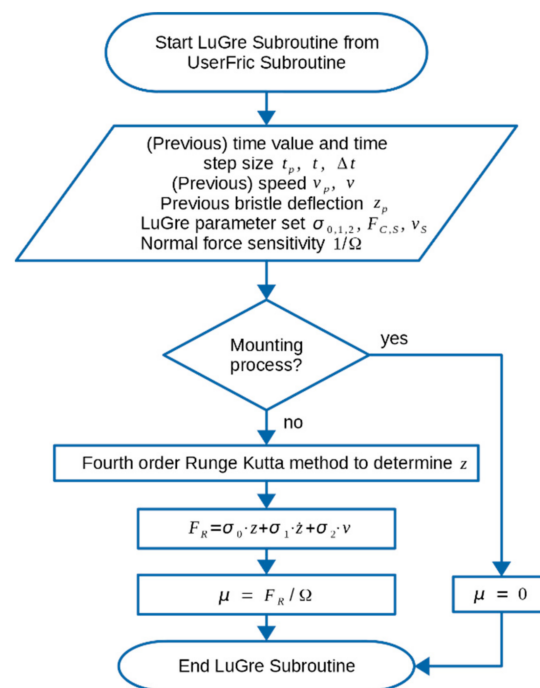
Start LuGre Subroutine from UserFric Subroutine

(Previous) time value and time step size $t_p$, $t$, $\Delta t$
(Previous) speed $v_p$, $v$
Previous bristle deflection $z_p$
LuGre parameter set $\sigma_{0,1,2}$, $F_{C,S}$, $v_S$
Normal force sensitivity $1/\Omega$

Mounting process?

yes

no

Fourth order Runge Kutta method to determine $z$

$F_R = \sigma_0 \cdot z + \sigma_1 \cdot \dot{z} + \sigma_2 \cdot v$

$\mu = F_R / \Omega$

$\mu = 0$

End LuGre Subroutine